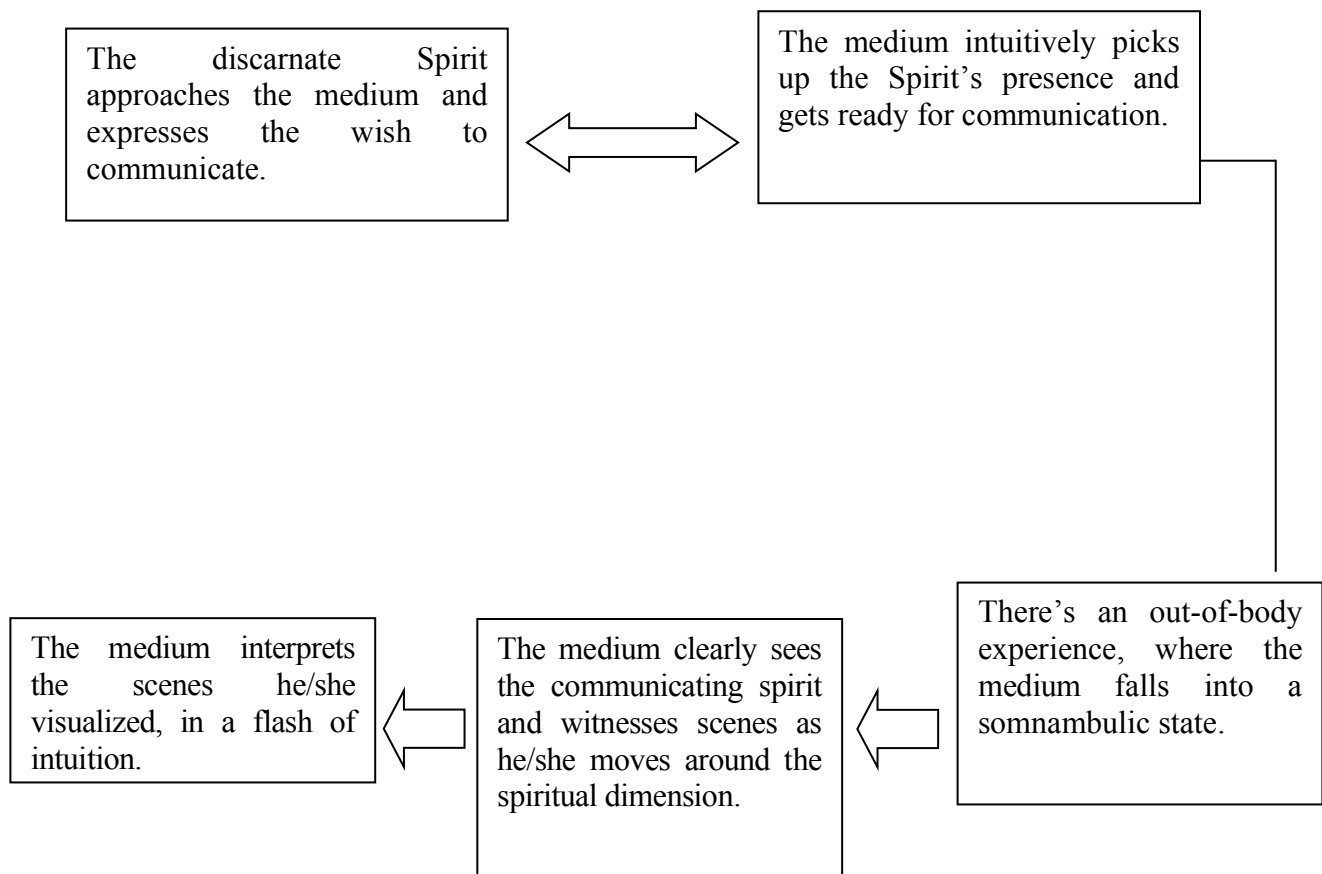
The discarnate Spirit approaches the medium and expresses the wish to communicate.

The medium intuitively picks up the Spirit's presence and gets ready for communication.

There's an out-of-body experience, where the medium falls into a somnambulic state.

The medium clearly sees the communicating spirit and witnesses scenes as he/she moves around the spiritual dimension.

The medium interprets the scenes he/she visualized, in a flash of intuition.